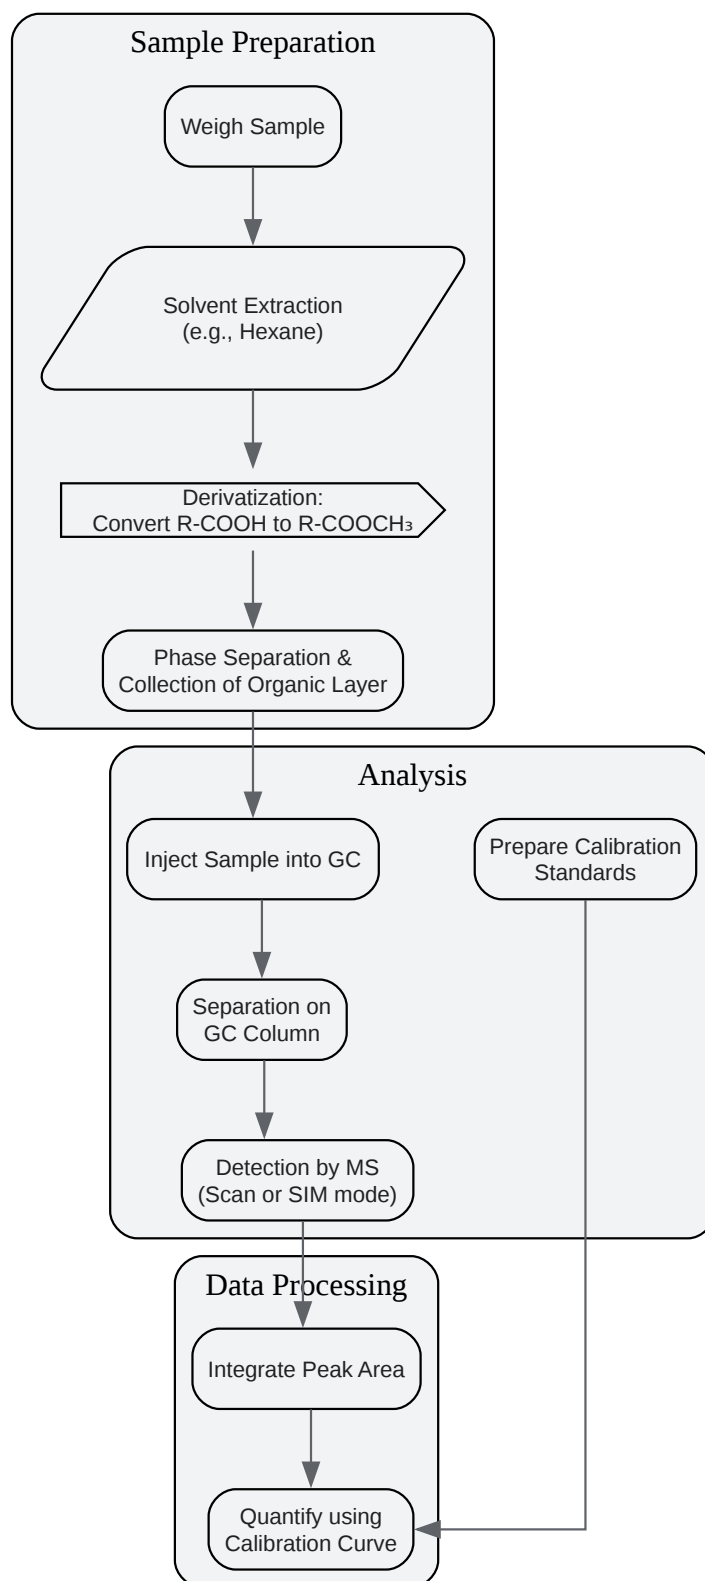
Sample Preparation

Weigh Sample

Solvent Extraction (e.g., Hexane)

Derivatization: Convert R-COOH to R-COOCH₃

Phase Separation & Collection of Organic Layer

Analysis

Inject Sample into GC

Prepare Calibration Standards

Separation on GC Column

Detection by MS (Scan or SIM mode)

Data Processing

Integrate Peak Area

Quantify using Calibration Curve